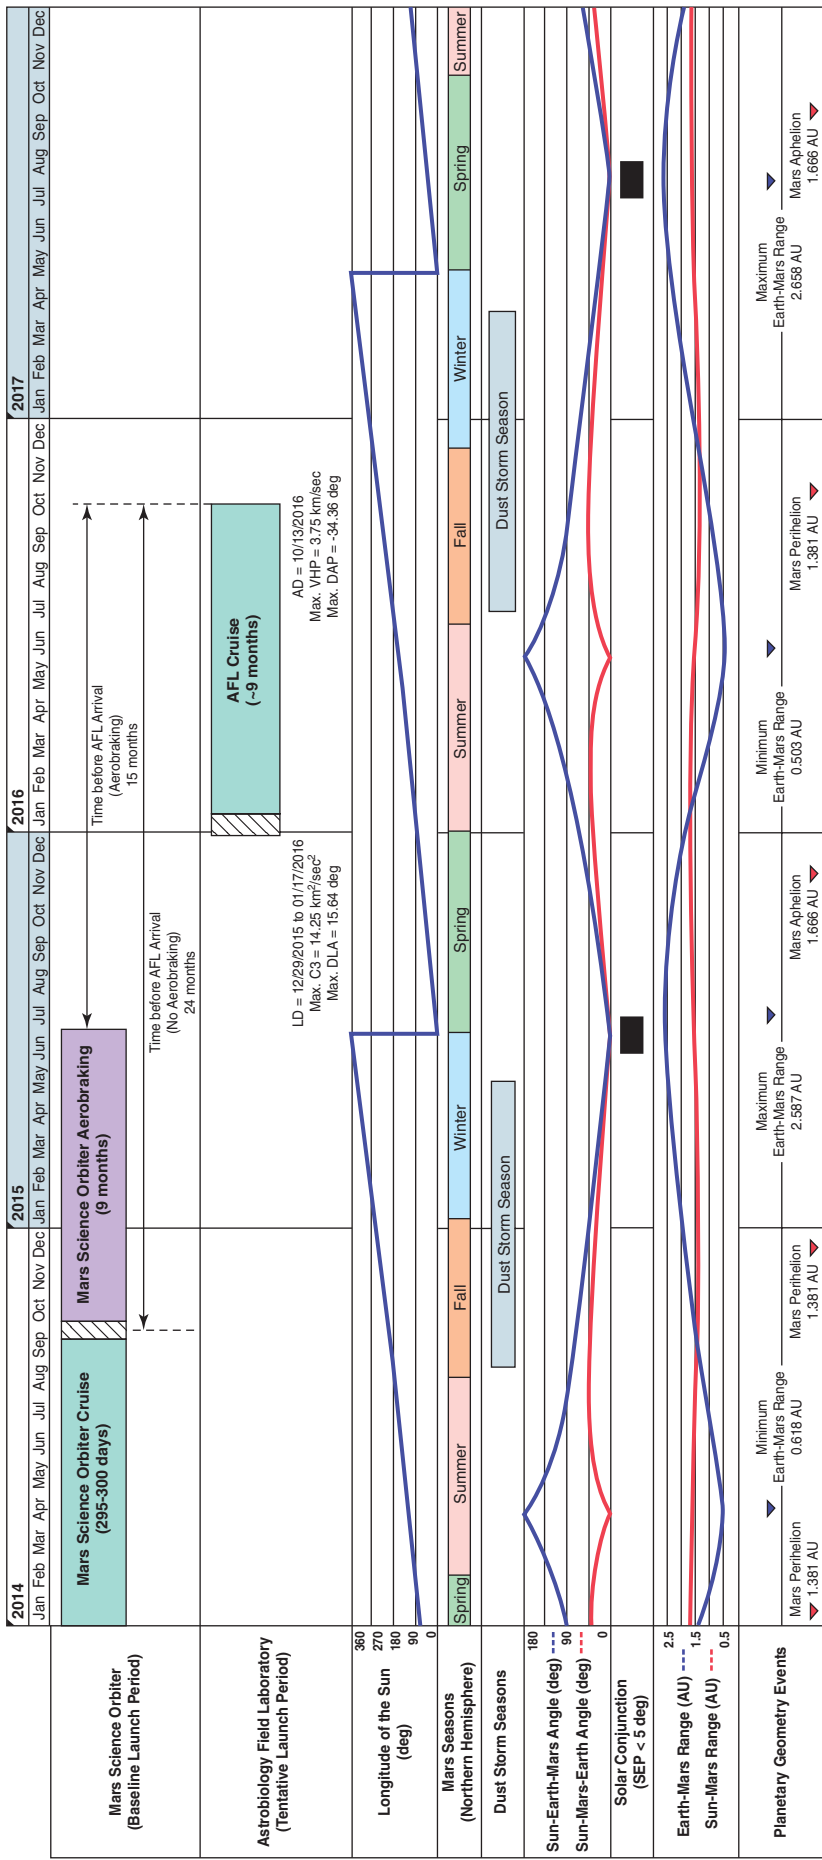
2014 Jan Feb Mar Apr May Jun Jul Aug Sep Oct Nov Dec 2015 Jan Feb Mar Apr May Jun Jul Aug Sep Oct Nov Dec 2016 Jan Feb Mar Apr May Jun Jul Aug Sep Oct Nov Dec 2017 Jan Feb Mar Apr May Jun Jul Aug Sep Oct Nov Dec

Mars Science Orbiter (Baseline Launch Period)

Mars Science Orbiter Cruise (295-300 days)

Mars Science Orbiter Aerobraking (9 months)

Time before AFL Arrival (No Aerobraking) 24 months

Time before AFL Arrival (Aerobraking) 15 months

Astrobiology Field Laboratory (Tentative Launch Period)

LD = 12/29/2015 to 01/17/2016
Max. C3 = 14.25 km$^2$/sec$^2$
Max. DLA = 15.64 deg

AFL Cruise (~9 months)

AD = 10/13/2016
Max. VHP = 3.75 km/sec
Max. DAP = -34.36 deg

Longitude of the Sun (deg)
360
270
180
90
0

Mars Seasons (Northern Hemisphere)
Spring Summer Fall Winter Spring Summer Fall Winter Spring Summer

Dust Storm Seasons
Dust Storm Season
Dust Storm Season

Sun-Earth-Mars Angle (deg)
Sun-Mars-Earth Angle (deg)
180
90
0

Solar Conjunction (SEP < 5 deg)

Earth-Mars Range (AU)
Sun-Mars Range (AU)
2.5
1.5
0.5

Planetary Geometry Events
Mars Perihelion 1.381 AU
Minimum Earth-Mars Range 0.618 AU
Mars Perihelion 1.381 AU
Maximum Earth-Mars Range 2.587 AU
Mars Aphelion 1.666 AU
Minimum Earth-Mars Range 0.503 AU
Mars Perihelion 1.381 AU
Maximum Earth-Mars Range 2.658 AU
Mars Aphelion 1.666 AU